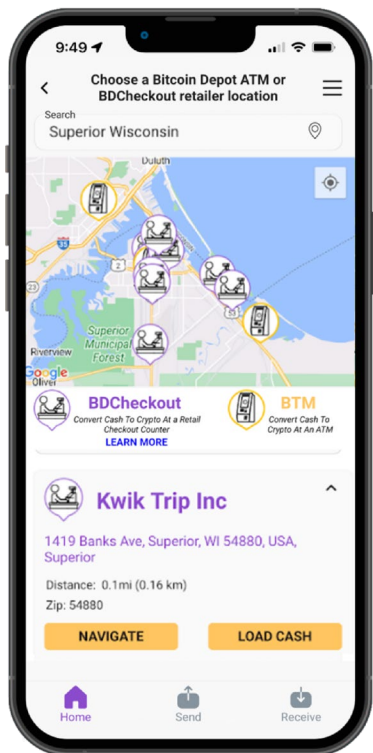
9:49

Choose a Bitcoin Depot ATM or BDCheckout retailer location

Search
Superior Wisconsin

Duluth
35
53
Superior Municipal Forest
Riverview
Google
Oliver

BDCheckout
Convert Cash To Crypto At a Retail Checkout Counter
LEARN MORE

BTM
Convert Cash To Crypto At An ATM

Kwik Trip Inc

1419 Banks Ave, Superior, WI 54880, USA, Superior

Distance: 0.1mi (0.16 km)
Zip: 54880

NAVIGATE
LOAD CASH

Home
Send
Receive